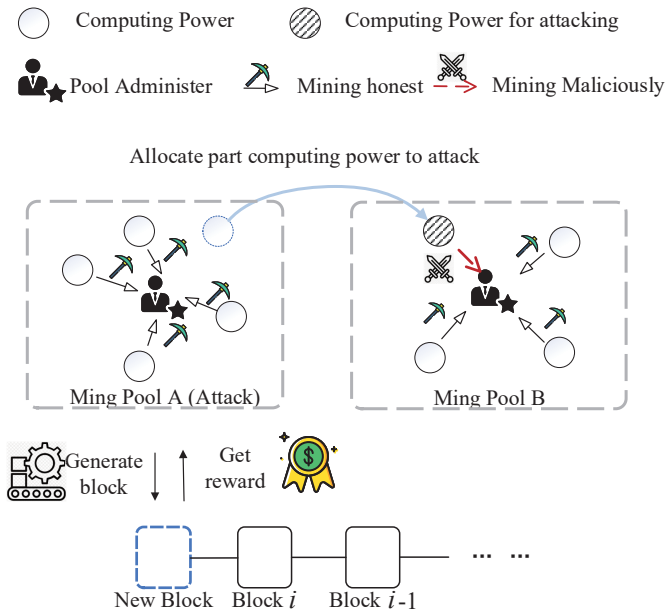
Computing Power
Computing Power for attacking
Pool Administer
Mining honest
Mining Maliciously

Allocate part computing power to attack

Ming Pool A (Attack)
Ming Pool B

Generate block
Get reward

New Block
Block $i$
Block $i$-1
... ...